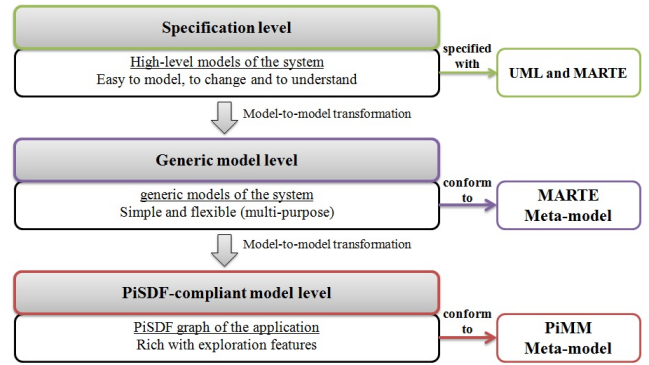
Specification level

High-level models of the system
Easy to model, to change and to understand

specified with

UML and MARTE

Model-to-model transformation

Generic model level

generic models of the system
Simple and flexible (multi-purpose)

conform to

MARTE Meta-model

Model-to-model transformation

PiSDF-compliant model level

PiSDF graph of the application
Rich with exploration features

conform to

PiMM Meta-model